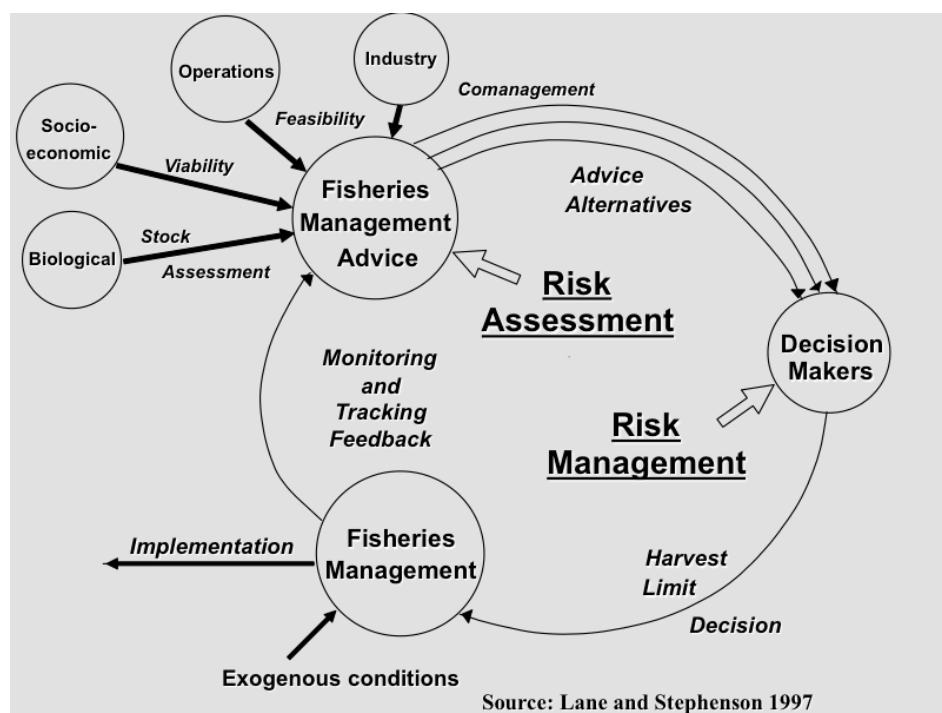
Operations

Industry

Comanagement

Socio-economic

Feasibility

Viability

Fisheries Management Advice

Advice Alternatives

Biological

Stock Assessment

Risk Assessment

Decision Makers

Monitoring and Tracking Feedback

Risk Management

Implementation

Fisheries Management

Harvest Limit

Decision

Exogenous conditions

Source: Lane and Stephenson 1997